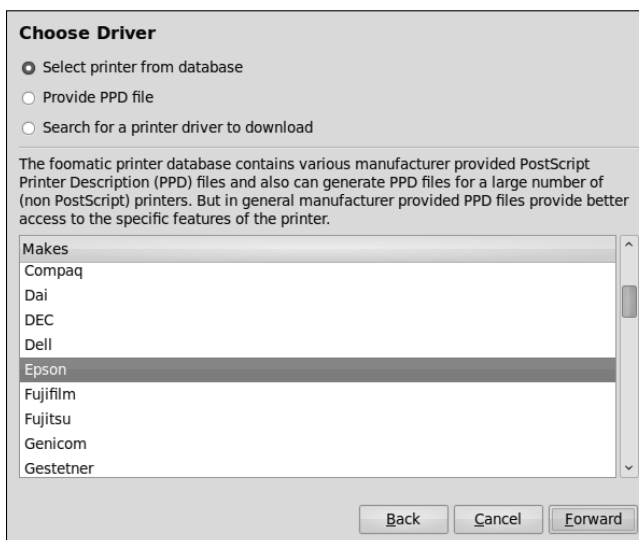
Choose Driver

Select printer from database

Provide PPD file

Search for a printer driver to download

The foomatic printer database contains various manufacturer provided PostScript Printer Description (PPD) files and also can generate PPD files for a large number of (non PostScript) printers. But in general manufacturer provided PPD files provide better access to the specific features of the printer.

Makes
Compaq
Dai
DEC
Dell
Epson
Fujifilm
Fujitsu
Genicom
Gestetner

Back Cancel Forward